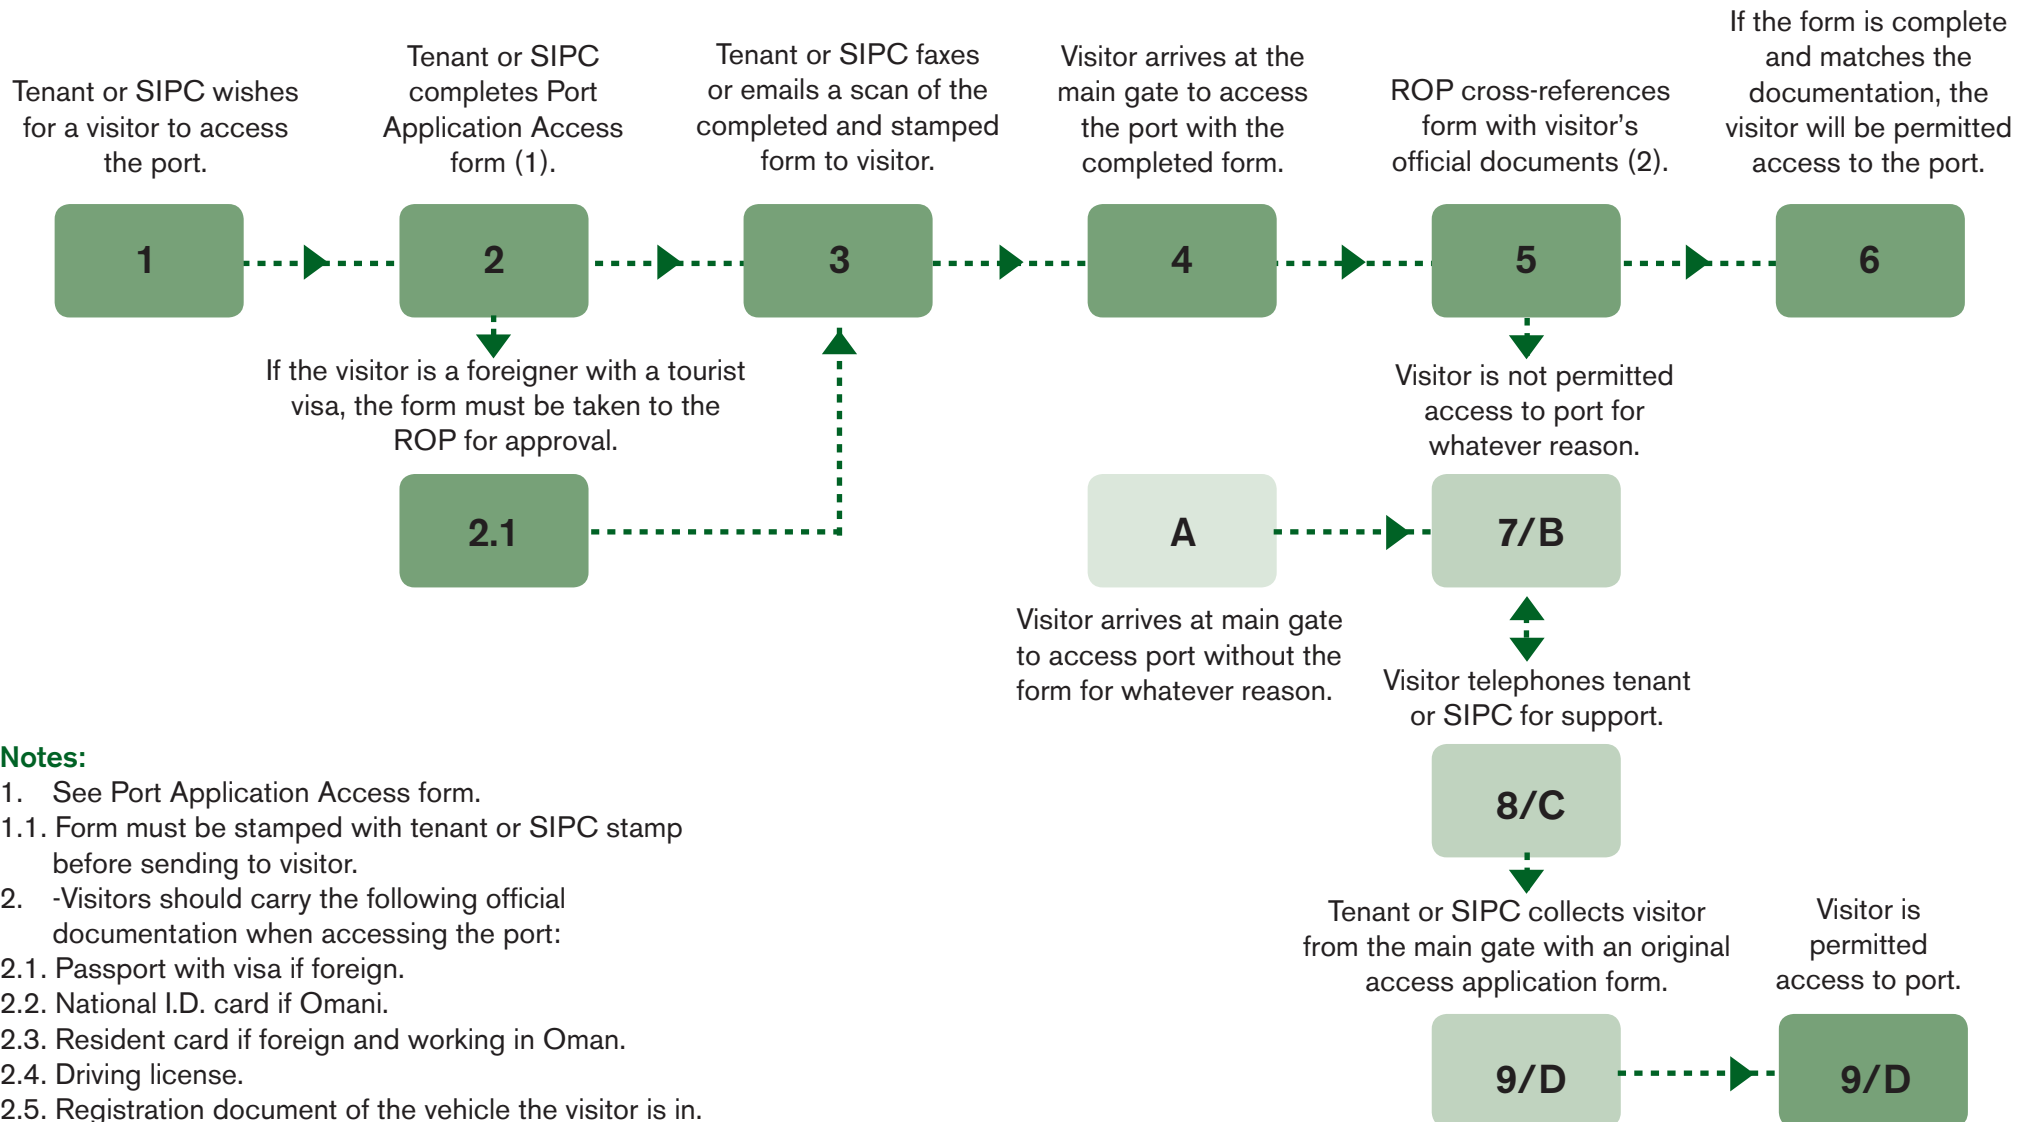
Tenant or SIPC wishes for a visitor to access the port.

1

Tenant or SIPC completes Port Application Access form (1).

2

Tenant or SIPC faxes or emails a scan of the completed and stamped form to visitor.

3

Visitor arrives at the main gate to access the port with the completed form.

4

ROP cross-references form with visitor's official documents (2).

5

If the form is complete and matches the documentation, the visitor will be permitted access to the port.

6

If the visitor is a foreigner with a tourist visa, the form must be taken to the ROP for approval.

2.1

Visitor is not permitted access to port for whatever reason.

A

7/B

Visitor arrives at main gate to access port without the form for whatever reason.

Visitor telephones tenant or SIPC for support.

8/C

Tenant or SIPC collects visitor from the main gate with an original access application form.

Visitor is permitted access to port.

9/D

9/D

Notes:
1. See Port Application Access form.
1.1. Form must be stamped with tenant or SIPC stamp before sending to visitor.
2. -Visitors should carry the following official documentation when accessing the port:
2.1. Passport with visa if foreign.
2.2. National I.D. card if Omani.
2.3. Resident card if foreign and working in Oman.
2.4. Driving license.
2.5. Registration document of the vehicle the visitor is in.